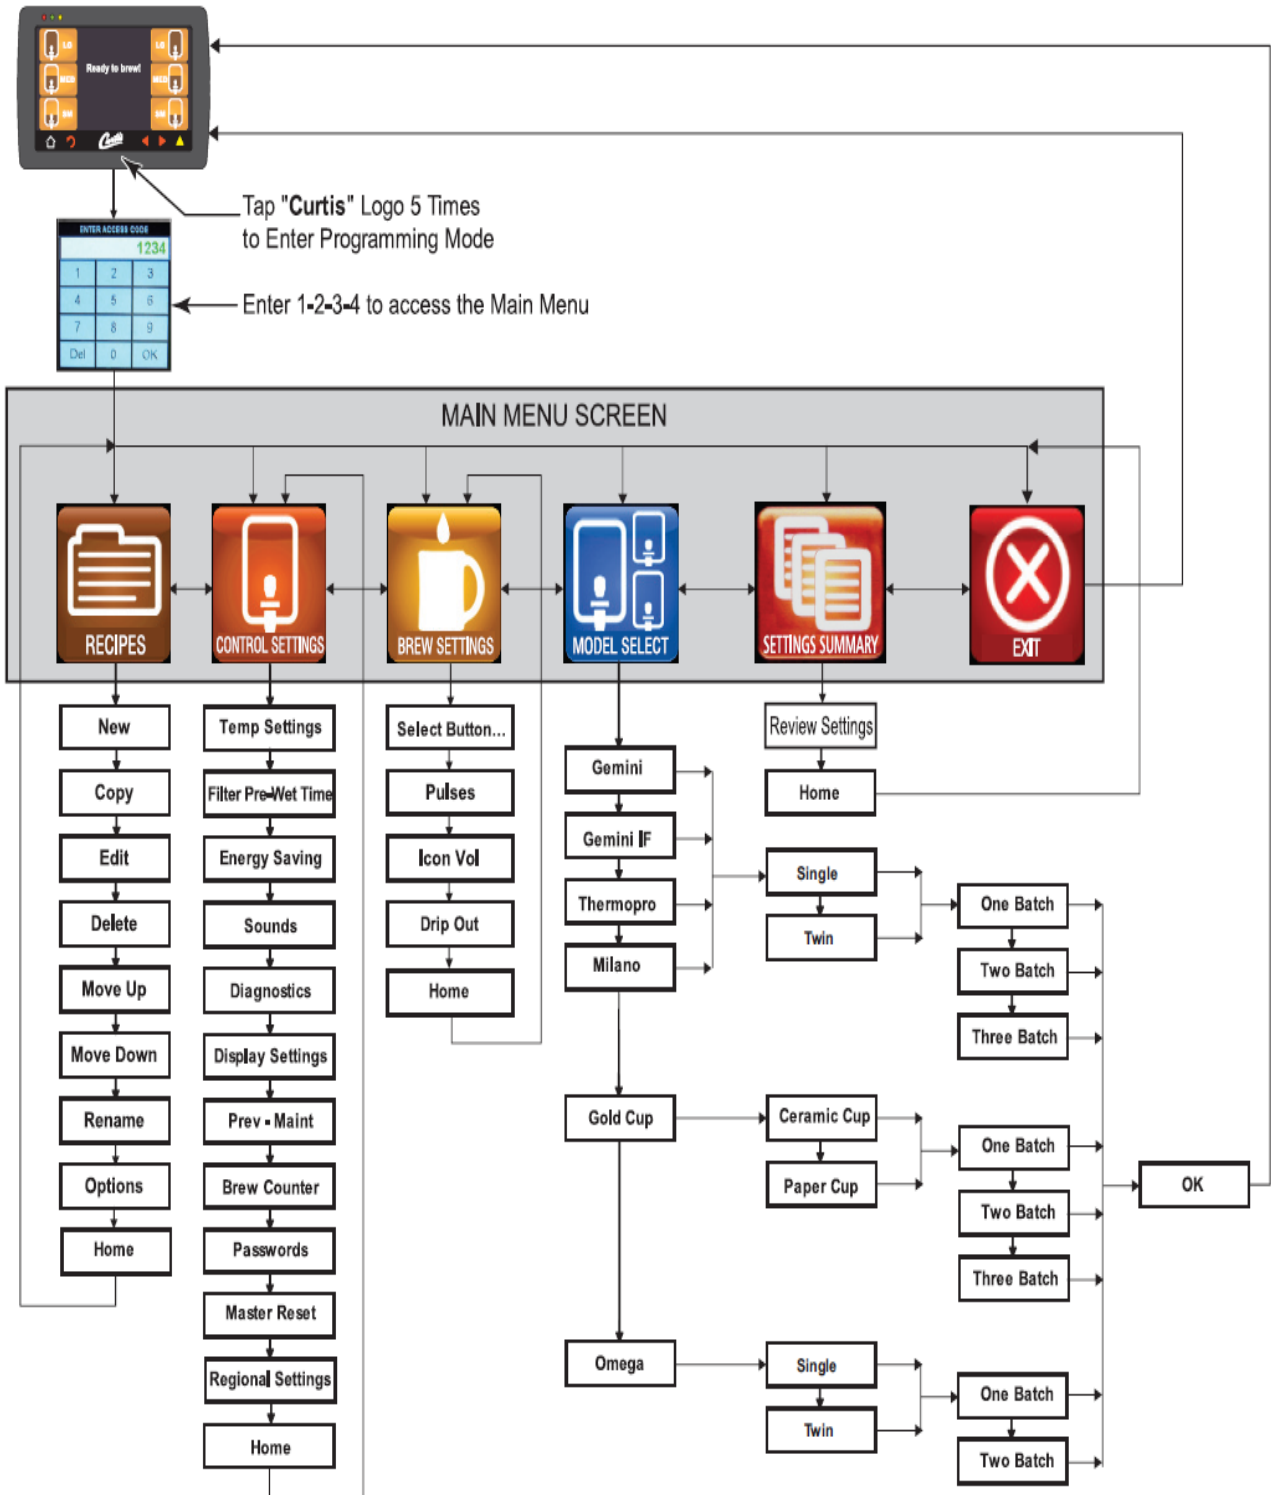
LG
MED
SM
Ready to brew!
LG
MED
SM

Tap "Curtis" Logo 5 Times to Enter Programming Mode

ENTER ACCESS CODE
1234
| 1 | 2 | 3 |
|---|---|---|
| 4 | 5 | 6 |
| 7 | 8 | 9 |
| Del | 0 | OK |

Enter 1-2-3-4 to access the Main Menu

MAIN MENU SCREEN

RECIPES
CONTROL SETTINGS
BREW SETTINGS
MODEL SELECT
SETTINGS SUMMARY
EXIT

New
Copy
Edit
Delete
Move Up
Move Down
Rename
Options
Home

Temp Settings
Filter Pre-Wet Time
Energy Saving
Sounds
Diagnostics
Display Settings
Prev - Maint
Brew Counter
Passwords
Master Reset
Regional Settings
Home

Select Button...
Pulses
Icon Vol
Drip Out
Home

Gemini
Gemini IF
Thermopro
Milano
Gold Cup
Omega

Review Settings
Home

Single
Twin

One Batch
Two Batch
Three Batch

Ceramic Cup
Paper Cup

One Batch
Two Batch
Three Batch

OK

Single
Twin

One Batch
Two Batch